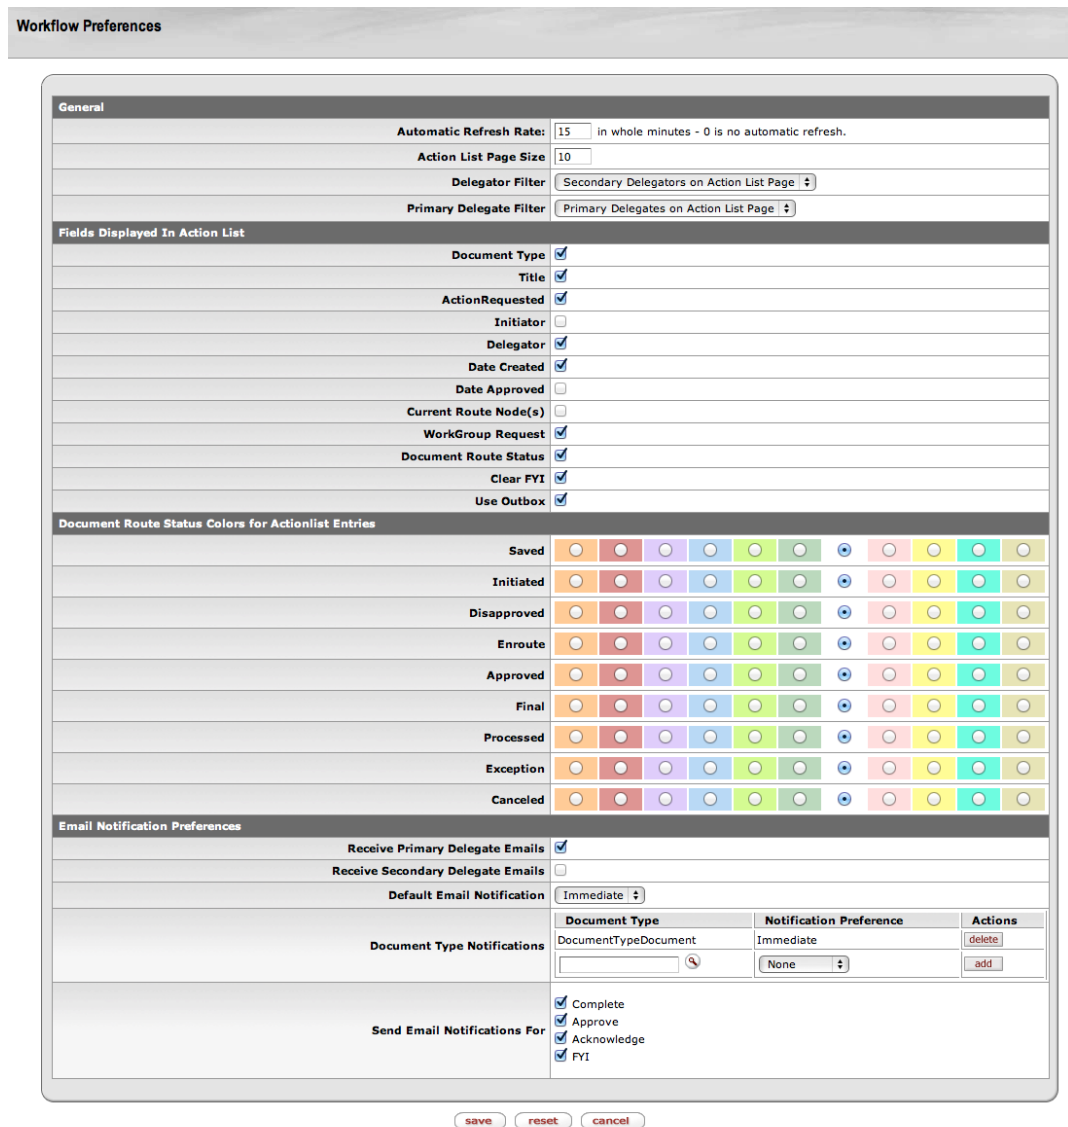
Workflow Preferences

General

| | |
|---|---|
| Automatic Refresh Rate: | 15 in whole minutes - 0 is no automatic refresh. |
| Action List Page Size | 10 |
| Delegator Filter | Secondary Delegators on Action List Page |
| Primary Delegate Filter | Primary Delegates on Action List Page |

Fields Displayed In Action List

Document Type
Title
ActionRequested
Initiator
Delegator
Date Created
Date Approved
Current Route Node(s)
WorkGroup Request
Document Route Status
Clear FYI
Use Outbox

Document Route Status Colors for Actionlist Entries

Saved
Initiated
Disapproved
Enroute
Approved
Final
Processed
Exception
Canceled

Email Notification Preferences

Receive Primary Delegate Emails
Receive Secondary Delegate Emails
Default Email Notification: Immediate

Document Type Notifications

| Document Type | Notification Preference | Actions |
|---|---|---|
| DocumentTypeDocument | Immediate | delete |
| | None | add |

Send Email Notifications For
Complete
Approve
Acknowledge
FYI

save reset cancel